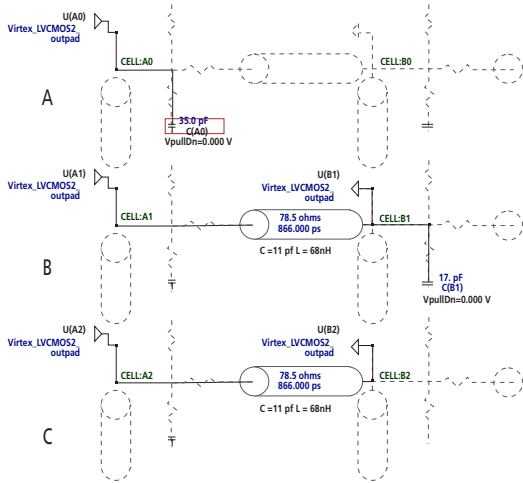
U(A0)
Virtex_LVCMOS2_
outpad

CELL:A0

CELL:B0

A

35.0 pF
C(A0)
VpullDn=0.000 V

U(A1)
Virtex_LVCMOS2_
outpad

U(B1)
Virtex_LVCMOS2_
outpad

CELL:A1

78.5 ohms
866.000 ps

CELL:B1

C =11 pf L = 68nH

B

17. pF
C(B1)
VpullDn=0.000 V

U(A2)
Virtex_LVCMOS2_
outpad

U(B2)
Virtex_LVCMOS2_
outpad

CELL:A2

78.5 ohms
866.000 ps

CELL:B2

C =11 pf L = 68nH

C